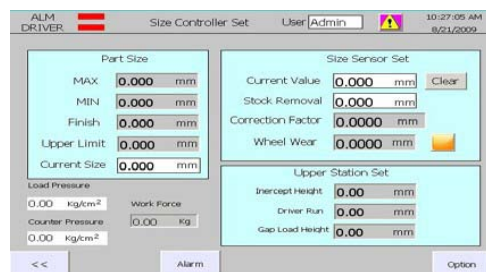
ALM DRIVER

Size Controller Set

User Admin

10:27:05 AM 8/21/2009

Part Size

MAX 0.000 mm

MIN 0.000 mm

Finish 0.000 mm

Upper Limit 0.000 mm

Current Size 0.000 mm

Size Sensor Set

Current Value 0.000 mm Clear

Stock Removal 0.000 mm

Correction Factor 0.0000 mm

Wheel Wear 0.0000 mm

Load Pressure

0.00 Kg/cm²

Work Force

0.00 Kg

Counter Pressure

0.00 Kg/cm²

Upper Station Set

Inercept Height 0.00 mm

Driver Run 0.00 mm

Gap Load Height 0.00 mm

<<

Alarm

Option